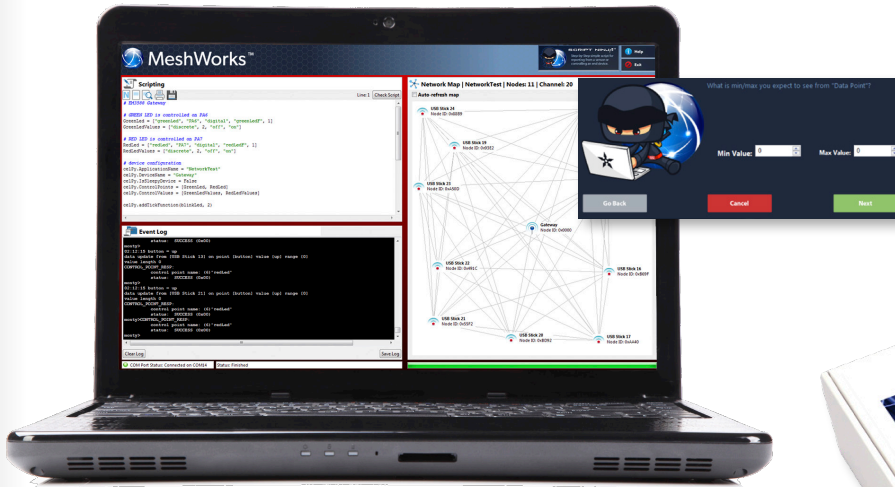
MeshWorks™

SCRIPT NINJA
Help
Exit

Scripting

Line 1 Check Script

# EM3588 Gateway

# GREEN LED is controlled on PA4
GreenLed = ["greenLed", "PA4", "digital", "greenLed", 1]
GreenLedValues = ["discrete", 2, "off", "on"]

# RED LED is controlled on PA7
RedLed = ["redLed", "PA7", "digital", "redLed", 1]
RedLedValues = ["discrete", 2, "off", "on"]

# device configuration
celly.ApplicationName = "NetworkTest"
celly.DeviceName = "Gateway"
celly.IsSleepyDevice = False
celly.ControlPoints = [GreenLed, RedLed]
celly.ControlValues = [GreenLedValues, RedLedValues]

celly.addClockFunction(blinkLed, 2)

Event Log

status: SUCCESS (0x00)
mesty>
02:12:15 button = up
data update from [USB Stick 13] on point [button] value [up] range (0)
value length 0
CONTROL_POINT_RESP:
control point name: (4)"redLed"
status: SUCCESS (0x00)
mesty>
02:12:15 button = up
data update from [USB Stick 21] on point [button] value [up] range (0)
value length 0
CONTROL_POINT_RESP:
control point name: (4)"redLed"
status: SUCCESS (0x00)
mesty>CONTROL_POINT_RESP:
control point name: (4)"redLed"
status: SUCCESS (0x00)
mesty>

Clear Log
Save Log

COM Port Status: Connected on COM54
Status: Finished

Network Map | NetworkTest | Nodes: 11 | Channel: 20
Auto-refresh map

USB Stick 24
Node ID: 0x0B89
USB Stick 19
Node ID: 0x5552
USB Stick 23
Node ID: 0x560D
Gateway
Node ID: 0x0000
USB Stick 22
Node ID: 0x491C
USB Stick 16
Node ID: 0xB09F
USB Stick 21
Node ID: 0x55F2
USB Stick 20
Node ID: 0xB092
USB Stick 17
Node ID: 0xA440

What is min/max you expect to see from "Data Point"?

Min Value: 0
Max Value: 0

Go Back
Cancel
Next